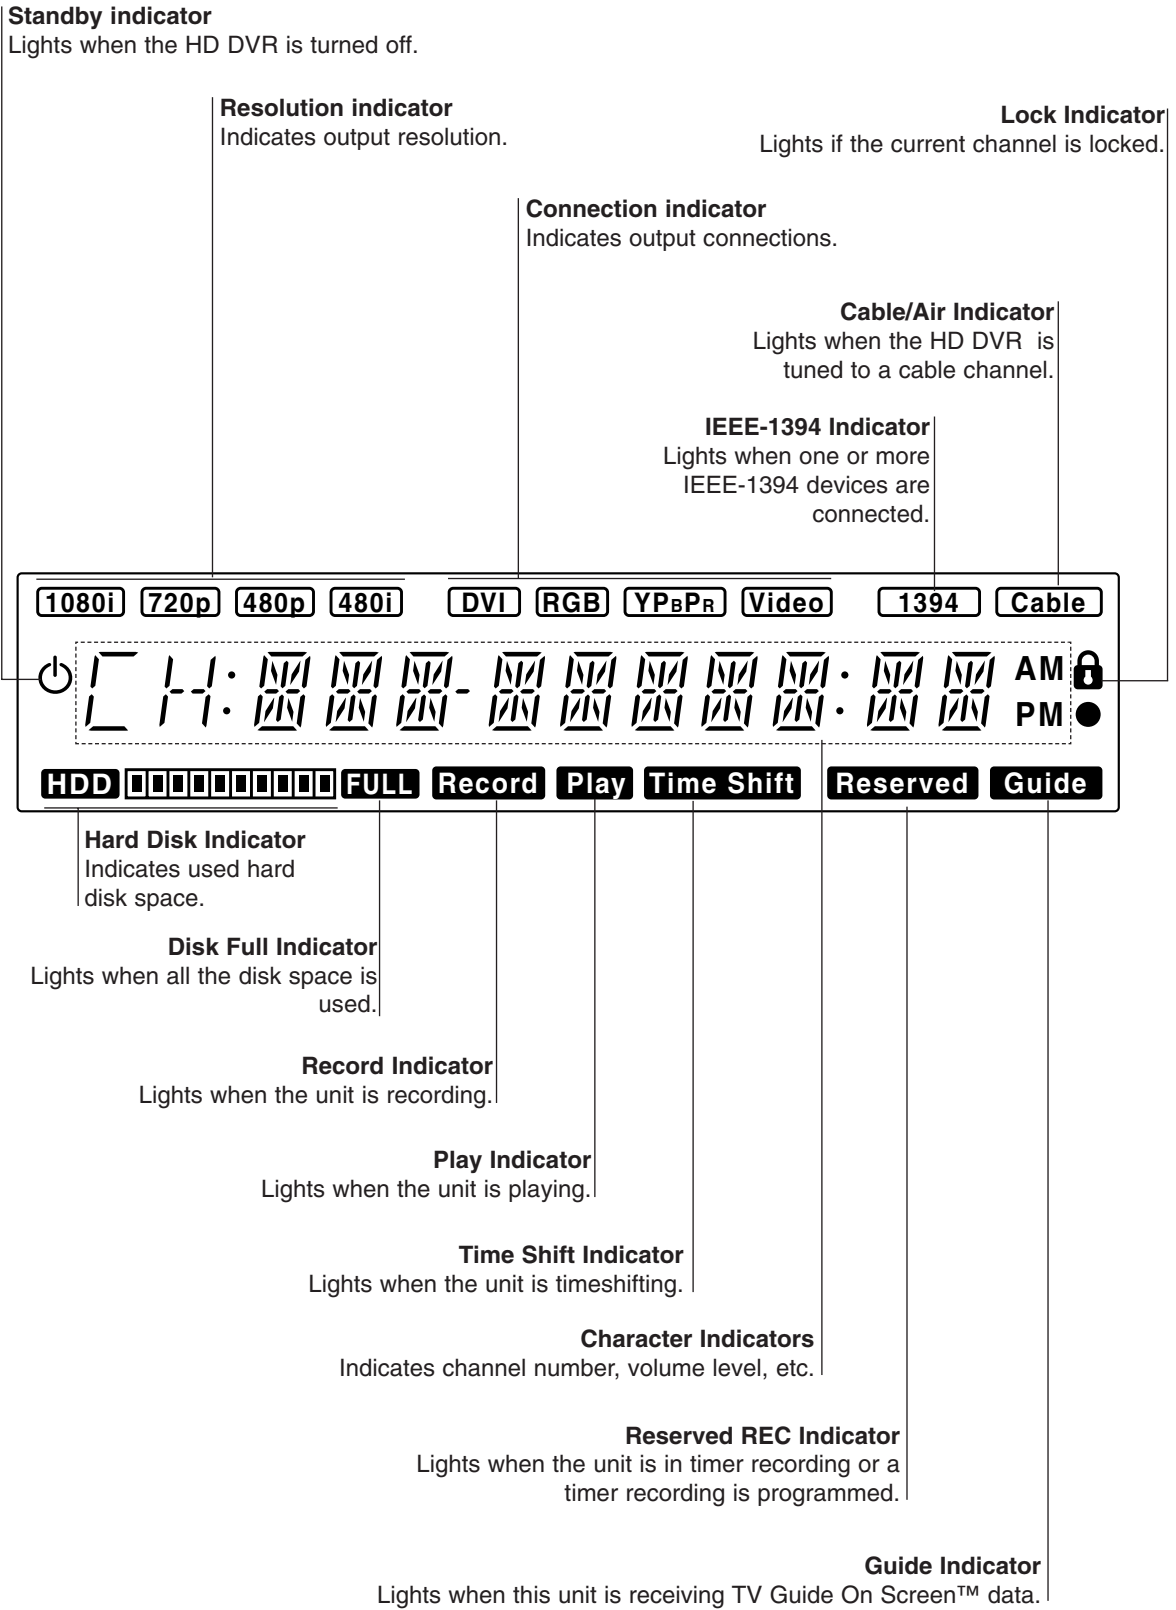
**Standby indicator**
Lights when the HD DVR is turned off.

**Resolution indicator**
Indicates output resolution.

**Lock Indicator**
Lights if the current channel is locked.

**Connection indicator**
Indicates output connections.

**Cable/Air Indicator**
Lights when the HD DVR is tuned to a cable channel.

**IEEE-1394 Indicator**
Lights when one or more IEEE-1394 devices are connected.

1080i 720p 480p 480i DVI RGB $YP_BP_R$ Video 1394 Cable

AM PM

HDD FULL Record Play Time Shift Reserved Guide

**Hard Disk Indicator**
Indicates used hard disk space.

**Disk Full Indicator**
Lights when all the disk space is used.

**Record Indicator**
Lights when the unit is recording.

**Play Indicator**
Lights when the unit is playing.

**Time Shift Indicator**
Lights when the unit is timeshifting.

**Character Indicators**
Indicates channel number, volume level, etc.

**Reserved REC Indicator**
Lights when the unit is in timer recording or a timer recording is programmed.

**Guide Indicator**
Lights when this unit is receiving TV Guide On Screen™ data.